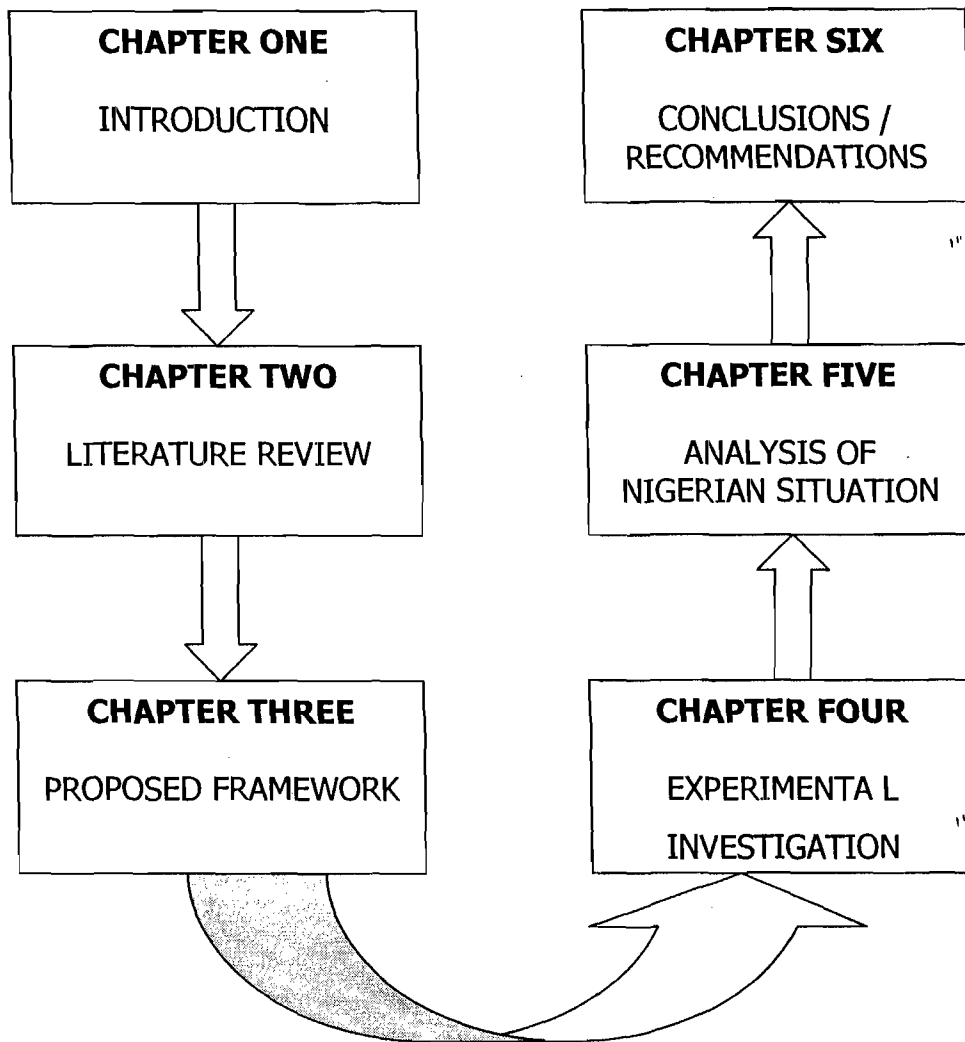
CHAPTER ONE
INTRODUCTION

CHAPTER TWO
LITERATURE REVIEW

CHAPTER THREE
PROPOSED FRAMEWORK

CHAPTER FOUR
EXPERIMENTA L INVESTIGATION

CHAPTER FIVE
ANALYSIS OF NIGERIAN SITUATION

CHAPTER SIX
CONCLUSIONS / RECOMMENDATIONS